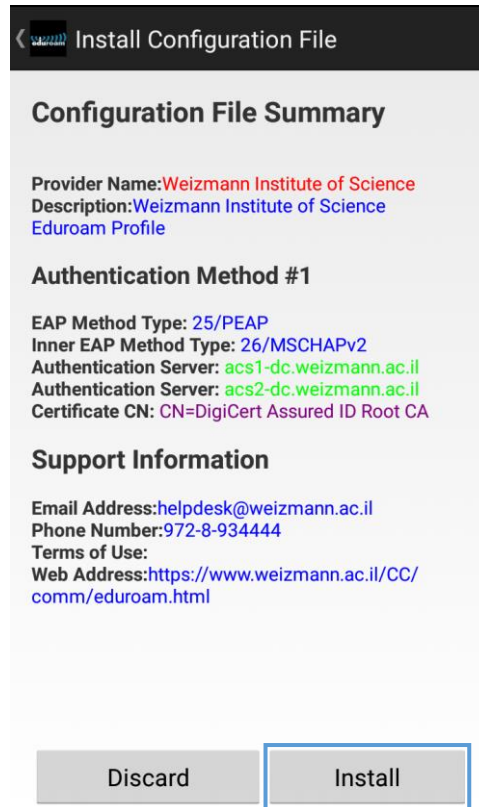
eduroam Install Configuration File

Configuration File Summary

Provider Name:Weizmann Institute of Science
Description:Weizmann Institute of Science Eduroam Profile

Authentication Method #1

EAP Method Type: 25/PEAP
Inner EAP Method Type: 26/MSCHAPv2
Authentication Server: acs1-dc.weizmann.ac.il
Authentication Server: acs2-dc.weizmann.ac.il
Certificate CN: CN=DigiCert Assured ID Root CA

Support Information

Email Address:helpdesk@weizmann.ac.il
Phone Number:972-8-934444
Terms of Use:
Web Address:https://www.weizmann.ac.il/CC/comm/eduroam.html

Discard
Install